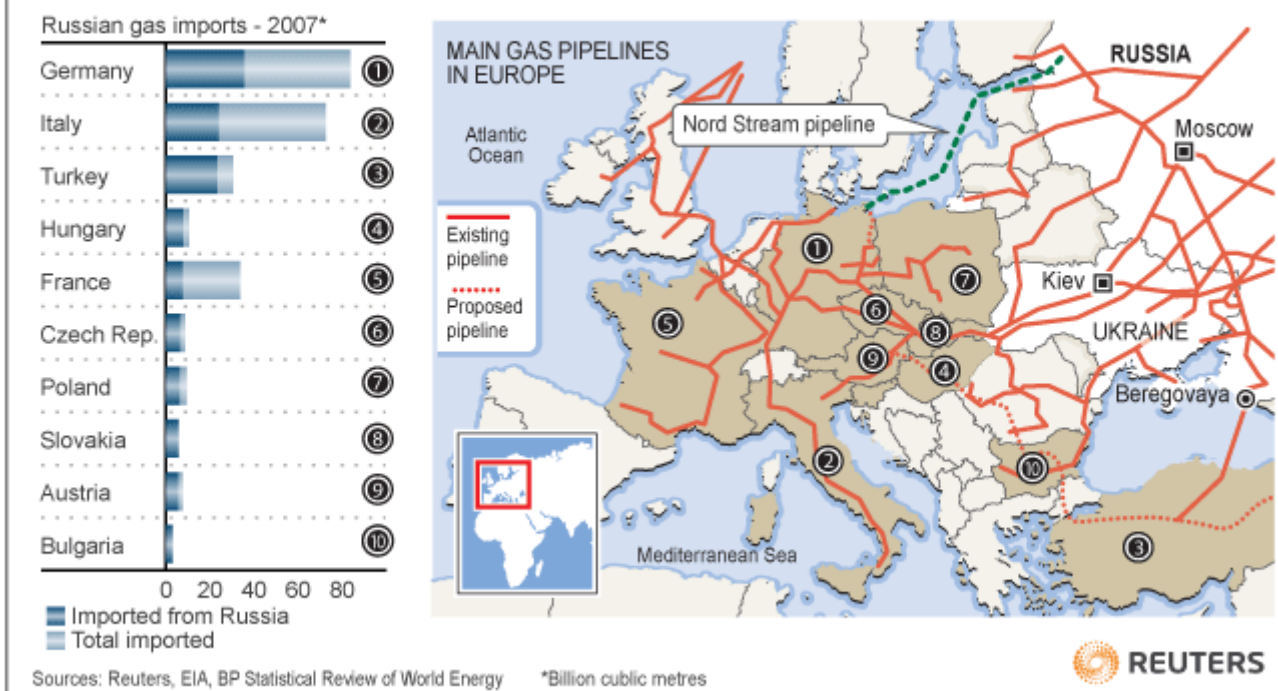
Russian gas imports - 2007*

| Country | |
|---|---|
| Germany | 1 |
| Italy | 2 |
| Turkey | 3 |
| Hungary | 4 |
| France | 5 |
| Czech Rep. | 6 |
| Poland | 7 |
| Slovakia | 8 |
| Austria | 9 |
| Bulgaria | 10 |

0 20 40 60 80

Imported from Russia
Total imported

MAIN GAS PIPELINES IN EUROPE

RUSSIA

Atlantic Ocean

Nord Stream pipeline

Moscow

Existing pipeline

Proposed pipeline

Kiev

UKRAINE

Beregovaya

Mediterranean Sea

1 2 3 4 5 6 7 8 9 10

Sources: Reuters, EIA, BP Statistical Review of World Energy *Billion cublic metres

REUTERS